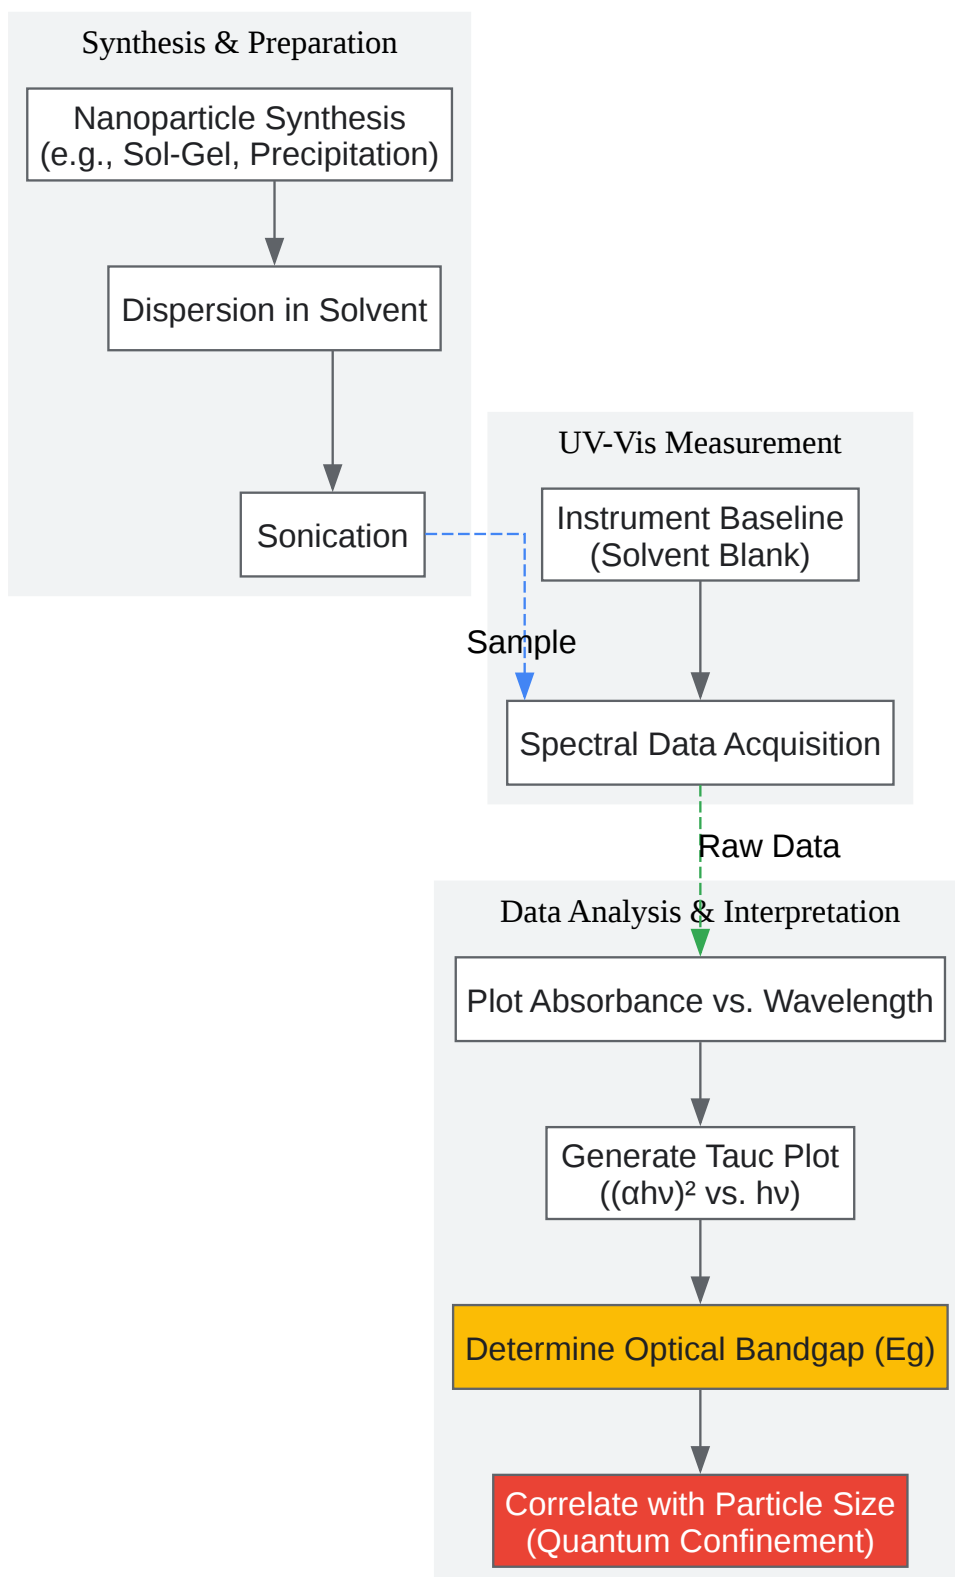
Synthesis & Preparation

Nanoparticle Synthesis (e.g., Sol-Gel, Precipitation)

Dispersion in Solvent

Sonication

UV-Vis Measurement

Instrument Baseline (Solvent Blank)

Sample

Spectral Data Acquisition

Raw Data

Data Analysis & Interpretation

Plot Absorbance vs. Wavelength

Generate Tauc Plot $((\alpha h\nu)^2$ vs. $h\nu)$

Determine Optical Bandgap (Eg)

Correlate with Particle Size (Quantum Confinement)